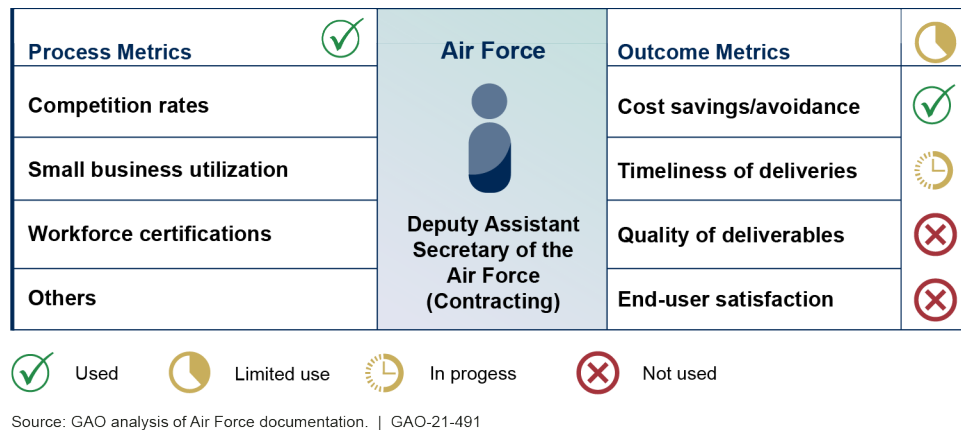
| Process Metrics | Air Force | Outcome Metrics |
|---|---|---|
| Competition rates | Deputy Assistant Secretary of the Air Force (Contracting) | Cost savings/avoidance |
| Small business utilization | | Timeliness of deliveries |
| Workforce certifications | | Quality of deliverables |
| Others | | End-user satisfaction |

Used Limited use In progess Not used

Source: GAO analysis of Air Force documentation. | GAO-21-491